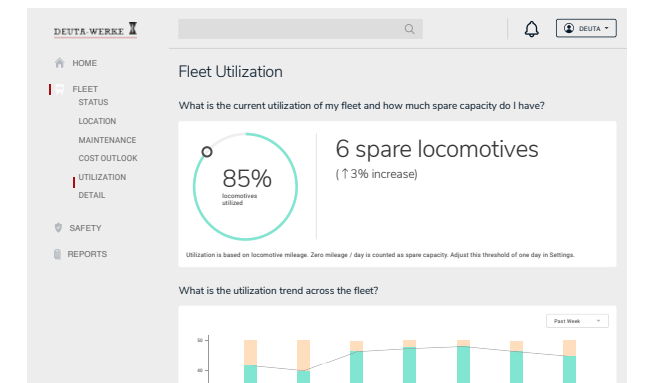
DEUTA-WERKE

HOME

FLEET

STATUS

LOCATION

MAINTENANCE

COST OUTLOOK

UTILIZATION

DETAIL

SAFETY

REPORTS

DEUTA

Fleet Utilization

What is the current utilization of my fleet and how much spare capacity do I have?

85%

locomotives utilized

6 spare locomotives

(↑3% increase)

Utilization is based on locomotive mileage. Zero mileage / day is counted as spare capacity. Adjust this threshold of one day in Settings.

What is the utilization trend across the fleet?

Past Week

50

40